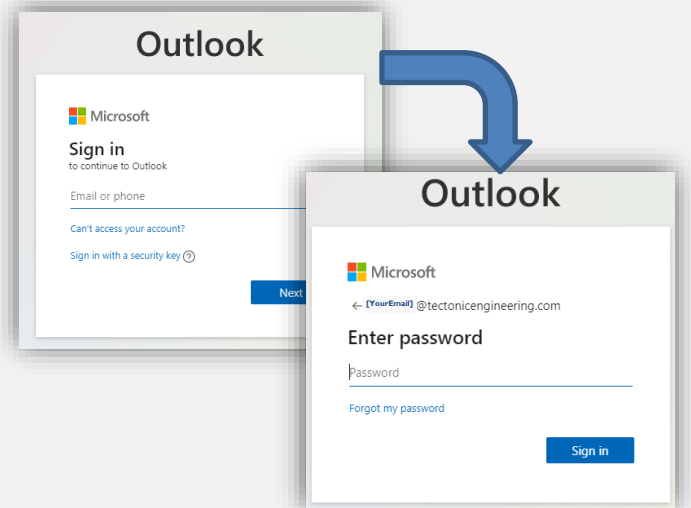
Outlook

Microsoft

Sign in
to continue to Outlook

Email or phone

Can't access your account?

Sign in with a security key ?

Next

Outlook

Microsoft

← [YourEmail] @tectonicengineering.com

Enter password

Password

Forgot my password

Sign in